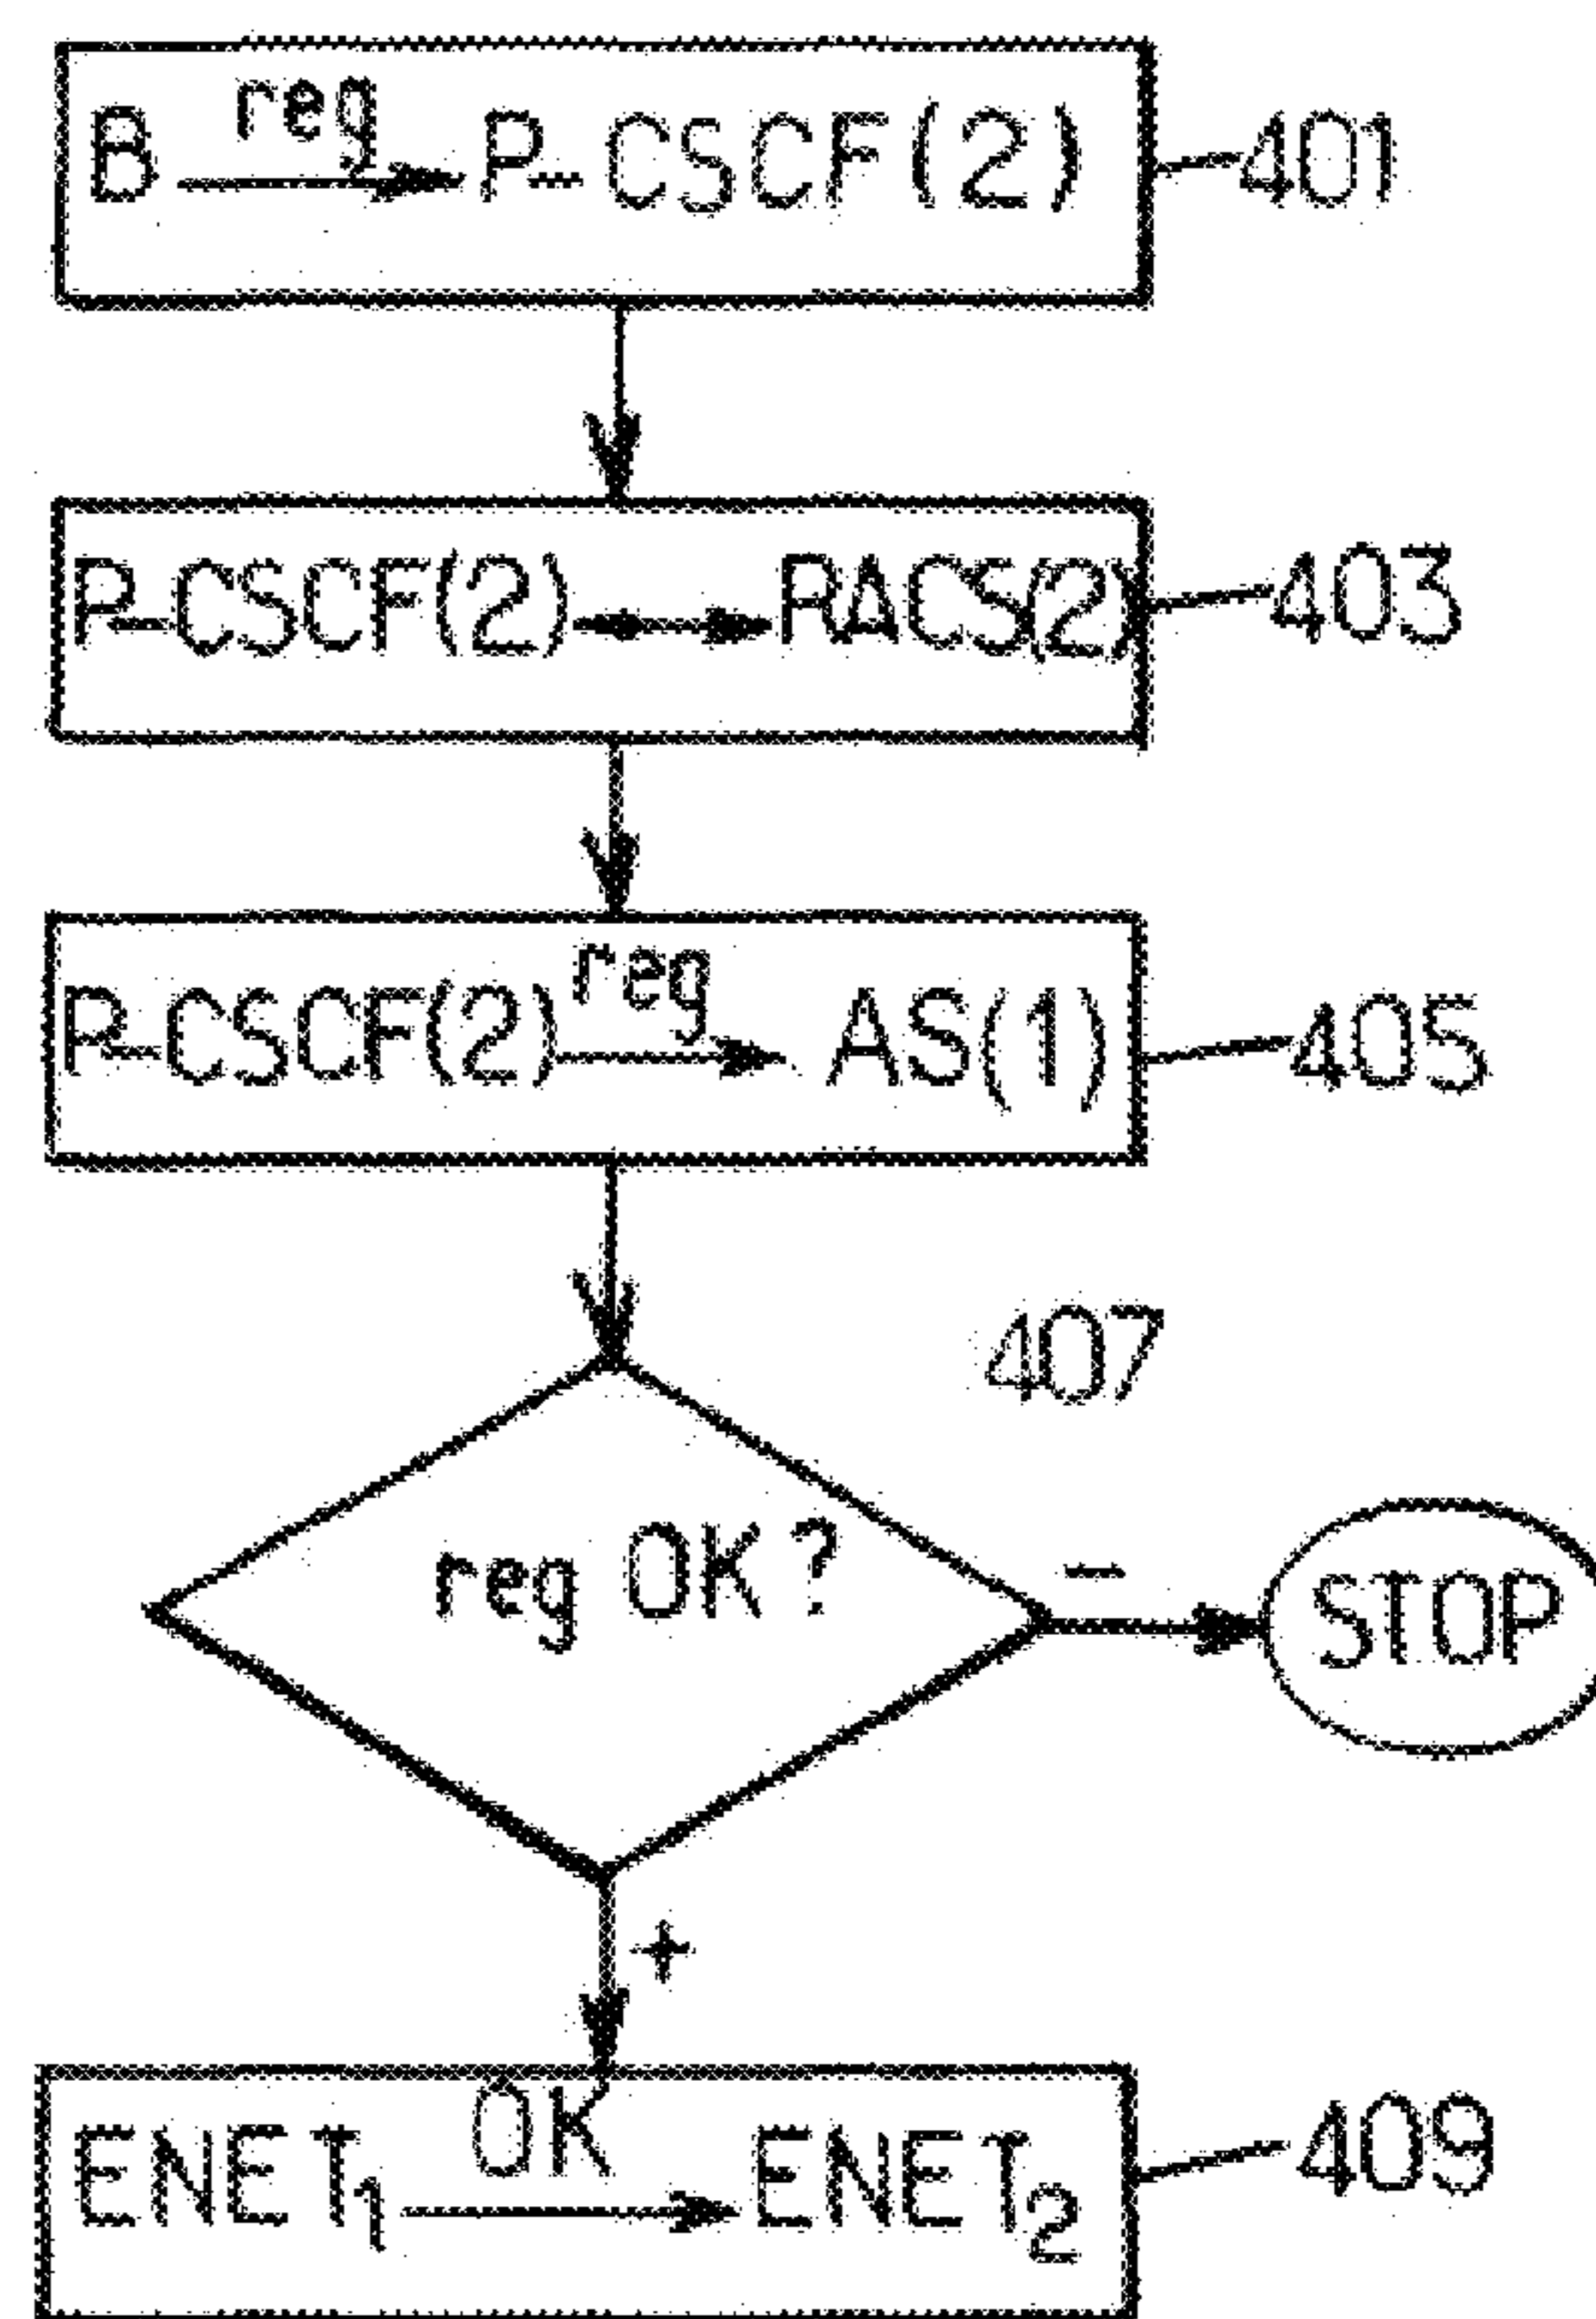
$B \xrightarrow{reg} P\text{-}CSCF(2)$ 401

$P\text{-}CSCF(2) \longrightarrow RACS(2)$ 403

$P\text{-}CSCF(2) \xrightarrow{reg} AS(1)$ 405

407

reg OK ?

−

STOP

+

$ENET_1 \xrightarrow{OK} ENET_2$ 409